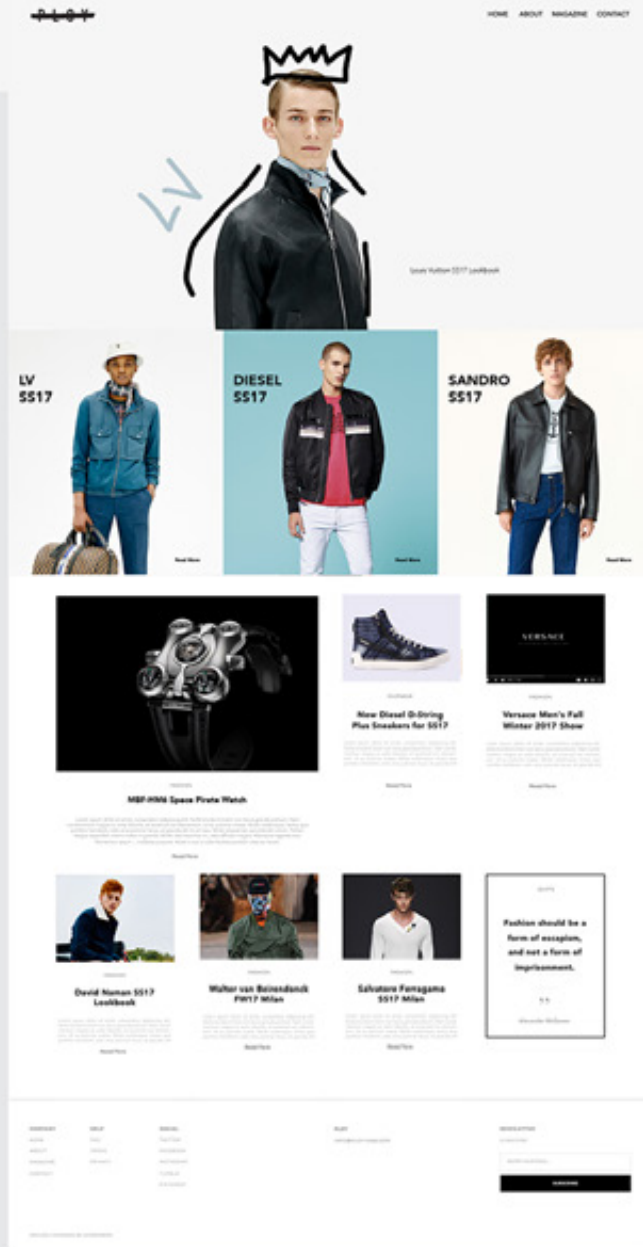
PLAY

HOME ABOUT MAGAZINE CONTACT

LV

Louis Vuitton SS17 Lookbook

LV SS17

Read More

DIESEL SS17

Read More

SANDRO SS17

Read More

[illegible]

MBF-HM6 Space Pirate Watch

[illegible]

Read More

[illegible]

New Diesel D-String Plus Sneakers for SS17

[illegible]

Read More

VERSACE

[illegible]

Versace Men's Fall Winter 2017 Show

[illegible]

Read More

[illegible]

David Naman SS17 Lookbook

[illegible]

Read More

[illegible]

Walter van Beirendonck FW17 Milan

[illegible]

Read More

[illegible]

Salvatore Ferragamo SS17 Milan

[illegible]

Read More

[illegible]

Fashion should be a form of escapism, and not a form of imprisonment.

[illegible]

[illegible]

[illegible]

SUBSCRIBE

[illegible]